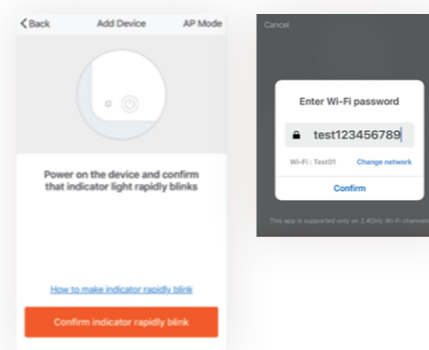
Back Add Device AP Mode

Power on the device and confirm that indicator light rapidly blinks

How to make indicator rapidly blink

Confirm indicator rapidly blink

Cancel

Enter Wi-Fi password

test123456789

Wi-Fi : Test01 Change network

Confirm

This app is supported only on 2.4GHz Wi-Fi channels